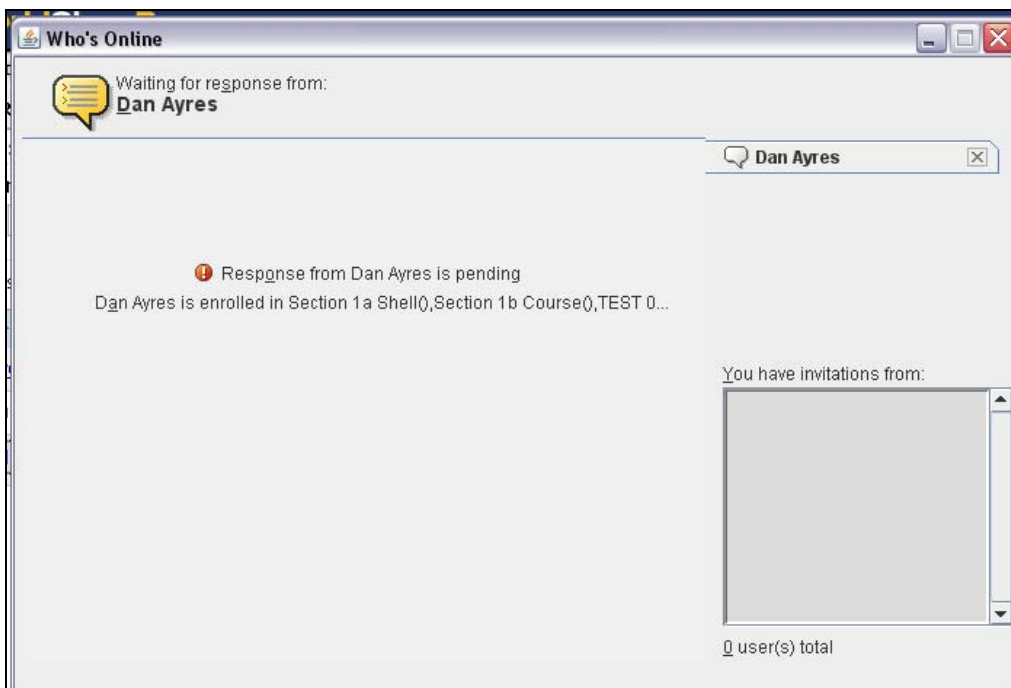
Who's Online

Waiting for response from:
Dan Ayres

Dan Ayres

Response from Dan Ayres is pending
Dan Ayres is enrolled in Section 1a Shell(),Section 1b Course(),TEST 0...

You have invitations from:

0 user(s) total